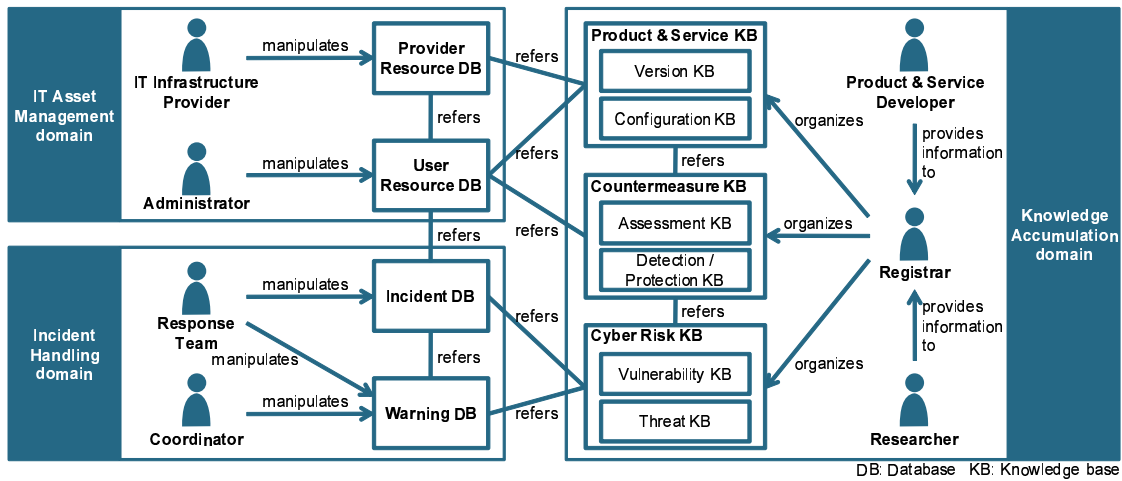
IT Asset Management domain

IT Infrastructure Provider

manipulates

Provider Resource DB

refers

Administrator

manipulates

User Resource DB

refers

Incident Handling domain

Response Team

manipulates

Incident DB

manipulates

refers

Coordinator

manipulates

Warning DB

refers

refers

refers

refers

refers

Product & Service KB

Version KB

Configuration KB

refers

Countermeasure KB

Assessment KB

Detection / Protection KB

refers

Cyber Risk KB

Vulnerability KB

Threat KB

Product & Service Developer

organizes

provides information to

organizes

Registrar

organizes

provides information to

Researcher

Knowledge Accumulation domain

DB: Database KB: Knowledge base